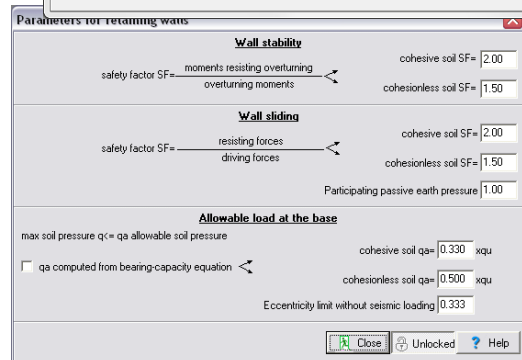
Parameters for retaining walls

Wall stability

safety factor SF= $\frac{\text{moments resisting overturning}}{\text{overturning moments}}$

cohesive soil SF= 2.00

cohesionless soil SF= 1.50

Wall sliding

safety factor SF= $\frac{\text{resisting forces}}{\text{driving forces}}$

cohesive soil SF= 2.00

cohesionless soil SF= 1.50

Participating passive earth pressure 1.00

Allowable load at the base

max soil pressure q<= qa allowable soil pressure

qa computed from bearing-capacity equation

cohesive soil qa= 0.330 xqu

cohesionless soil qa= 0.500 xqu

Eccentricity limit without seismic loading 0.333

Close Unlocked ? Help